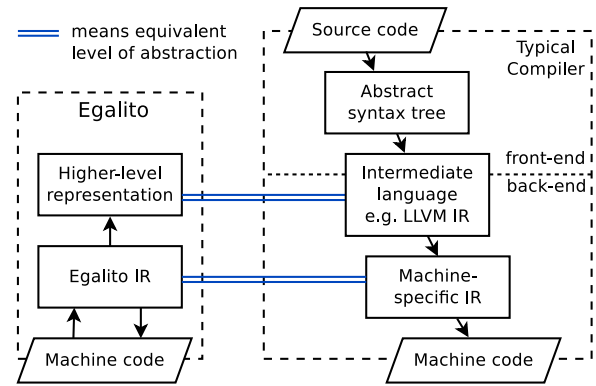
means equivalent level of abstraction

Egalito

Higher-level representation

Egalito IR

Machine code

Source code

Typical Compiler

Abstract syntax tree

Intermediate language e.g. LLVM IR

front-end

back-end

Machine-specific IR

Machine code